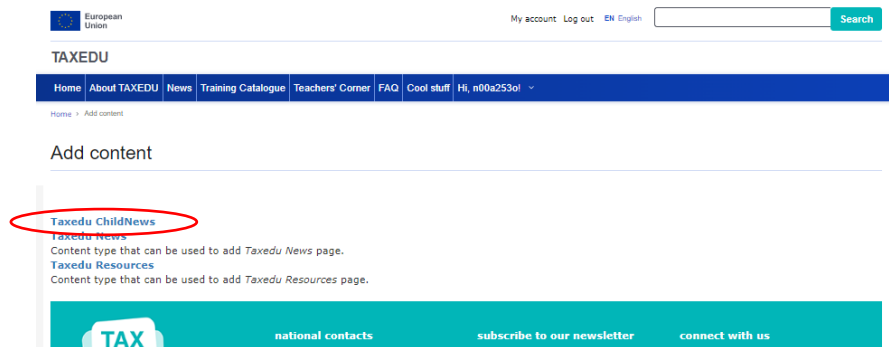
European Union

My account Log out EN English

Search

TAXEDU

Home | About TAXEDU | News | Training Catalogue | Teachers' Corner | FAQ | Cool stuff | Hi, n00a253o!

Home › Add content

Add content

Taxedu ChildNews
Taxedu News
Content type that can be used to add *Taxedu News* page.
Taxedu Resources
Content type that can be used to add *Taxedu Resources* page.

TAX

national contacts

subscribe to our newsletter

connect with us